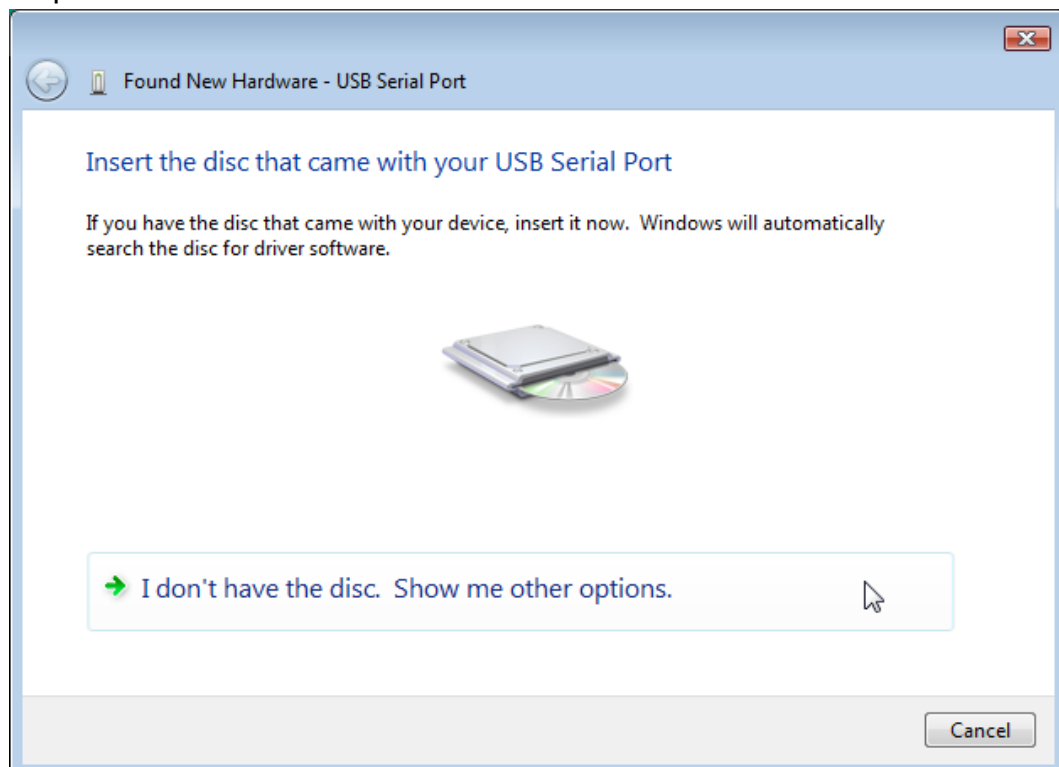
Found New Hardware - USB Serial Port

Insert the disc that came with your USB Serial Port

If you have the disc that came with your device, insert it now. Windows will automatically search the disc for driver software.

I don't have the disc. Show me other options.

Cancel